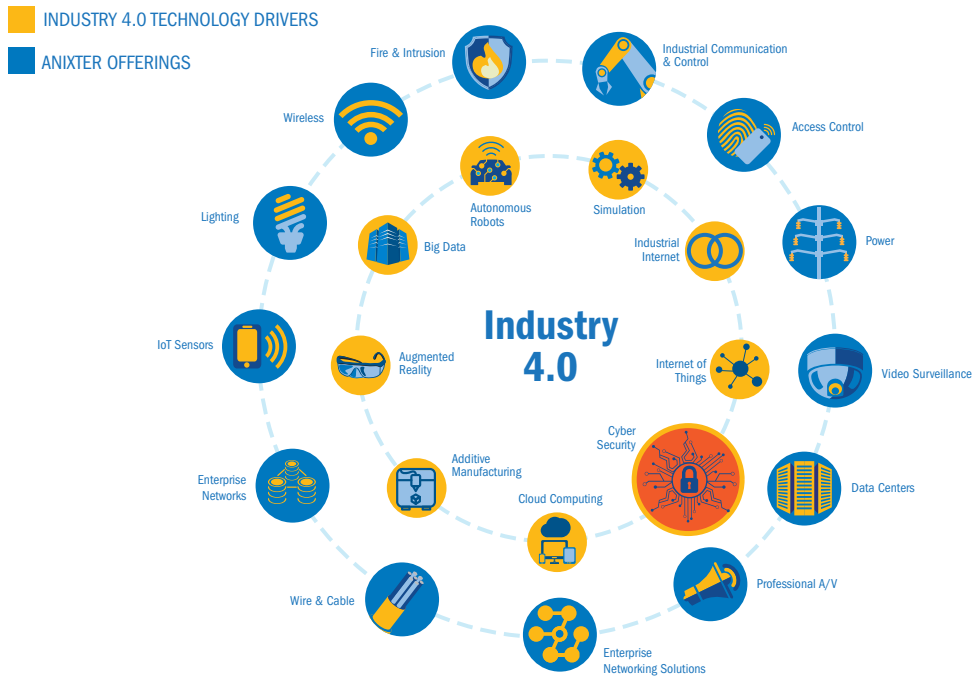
INDUSTRY 4.0 TECHNOLOGY DRIVERS

ANIXTER OFFERINGS

Industry 4.0

Fire & Intrusion

Industrial Communication & Control

Access Control

Power

Video Surveillance

Data Centers

Professional A/V

Enterprise Networking Solutions

Wire & Cable

Enterprise Networks

IoT Sensors

Lighting

Wireless

Autonomous Robots

Simulation

Industrial Internet

Internet of Things

Cyber Security

Cloud Computing

Additive Manufacturing

Augmented Reality

Big Data